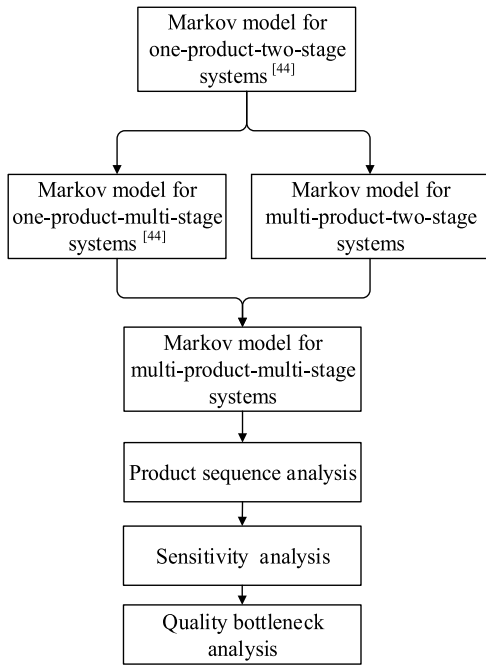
Markov model for one-product-two-stage systems $^{[44]}$

Markov model for one-product-multi-stage systems $^{[44]}$

Markov model for multi-product-two-stage systems

Markov model for multi-product-multi-stage systems

Product sequence analysis

Sensitivity analysis

Quality bottleneck analysis